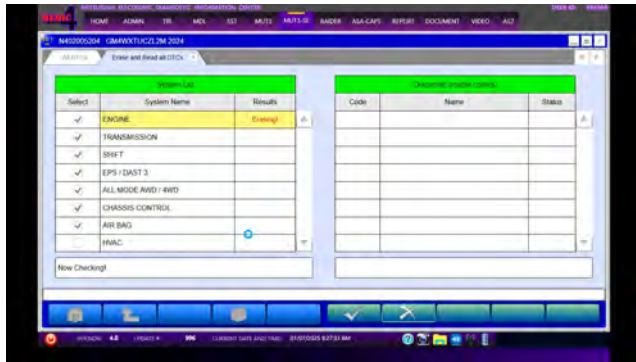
MITSUBISHI ELECTRONIC DIAGNOSTIC INFORMATION CENTER

HOME ADMIN. TR. MDL. 557 MUT3 MUT3-SE RAIDER ASA-CAPS REPORT DOCUMENT VIDEO ALT

N402005204 GM4WXTUCZL2M 2024

Erase and Read all DTCs

System List

| Select | System Name | Results |
|---|---|---|
| ✓ | ENGINE | Erasing! |
| ✓ | TRANSMISSION | |
| ✓ | SHIFT | |
| ✓ | EPS / DAST 3 | |
| ✓ | ALL MODE AWD / 4WD | |
| ✓ | CHASSIS CONTROL | |
| ✓ | AIR BAG | |
| | HVAC | |

Diagnostic trouble code(s)

| Code | Name | Status |
|---|---|---|

Now Checking!

VERSION 4.0 UPDATE 996 CURRENT DATE AND TIME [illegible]